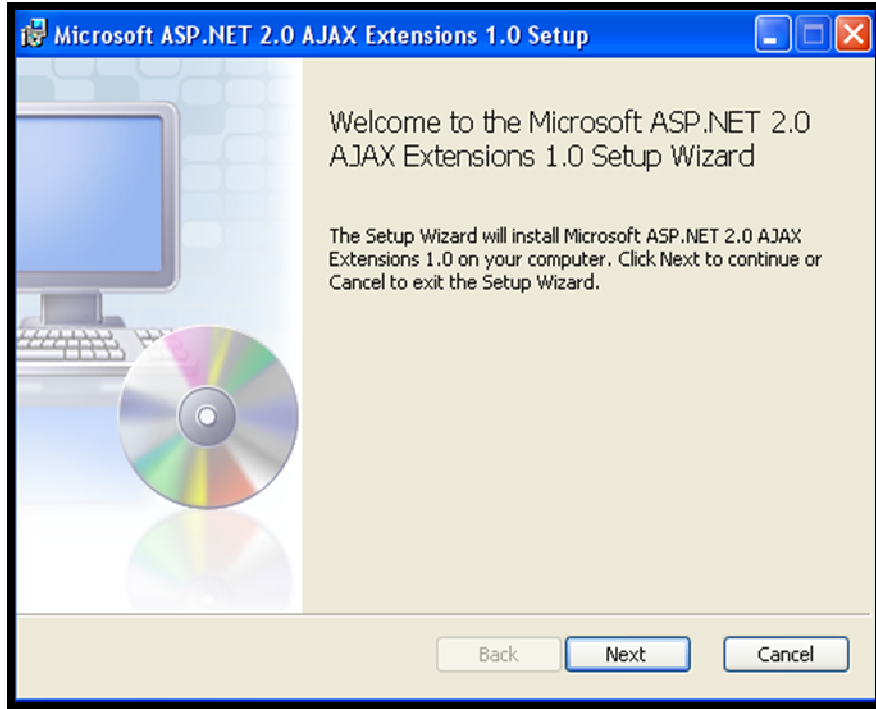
Microsoft ASP.NET 2.0 AJAX Extensions 1.0 Setup

Welcome to the Microsoft ASP.NET 2.0 AJAX Extensions 1.0 Setup Wizard

The Setup Wizard will install Microsoft ASP.NET 2.0 AJAX Extensions 1.0 on your computer. Click Next to continue or Cancel to exit the Setup Wizard.

Back Next Cancel